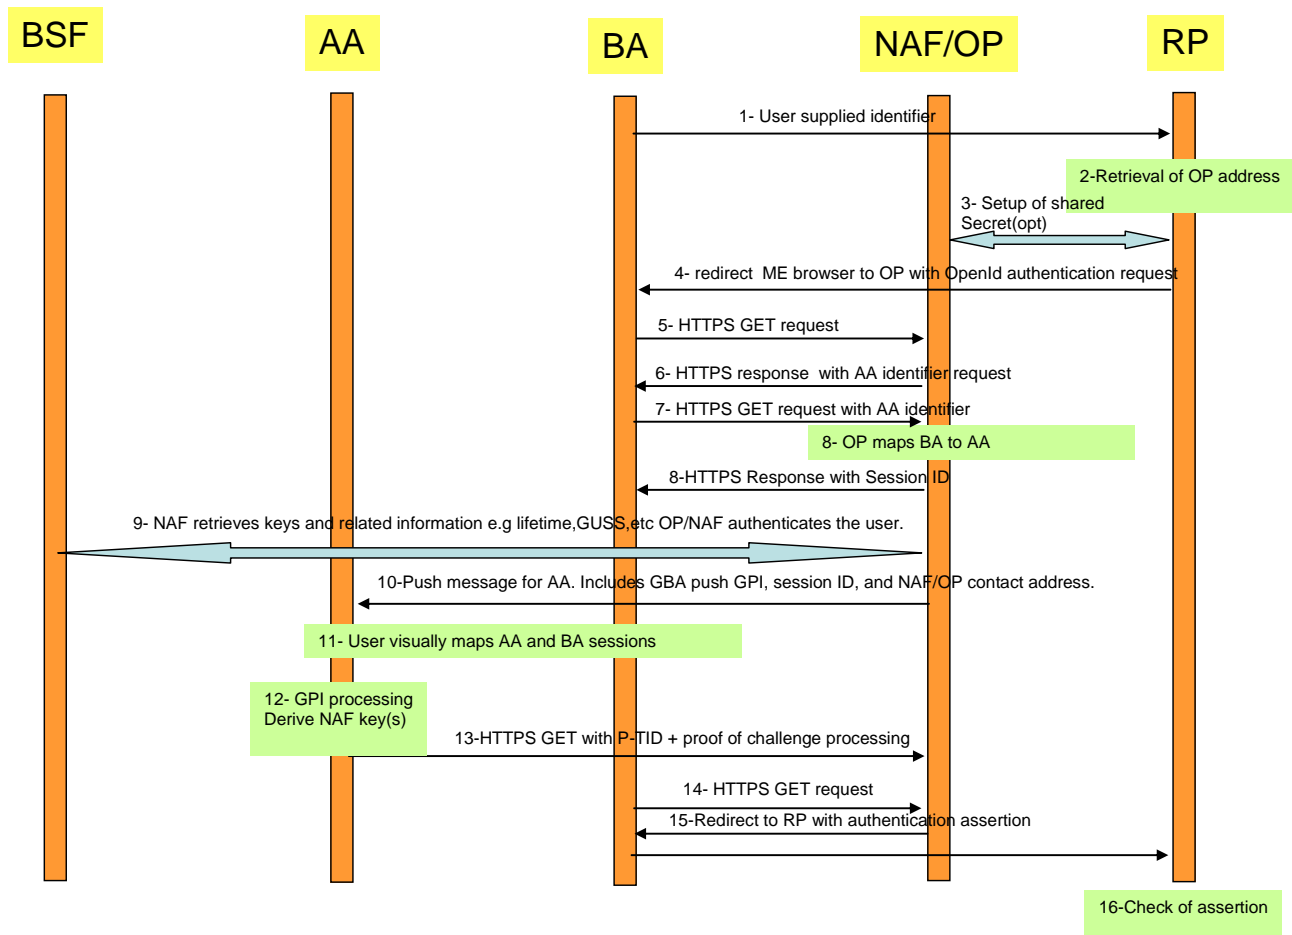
BSF

AA

BA

NAF/OP

RP

1- User supplied identifier

2-Retrieval of OP address

3- Setup of shared Secret(opt)

4- redirect ME browser to OP with OpenId authentication request

5- HTTPS GET request

6- HTTPS response with AA identifier request

7- HTTPS GET request with AA identifier

8- OP maps BA to AA

8-HTTPS Response with Session ID

9- NAF retrieves keys and related information e.g lifetime,GUSS,etc OP/NAF authenticates the user.

10-Push message for AA. Includes GBA push GPI, session ID, and NAF/OP contact address.

11- User visually maps AA and BA sessions

12- GPI processing
Derive NAF key(s)

13-HTTPS GET with P-TID + proof of challenge processing

14- HTTPS GET request

15-Redirect to RP with authentication assertion

16-Check of assertion